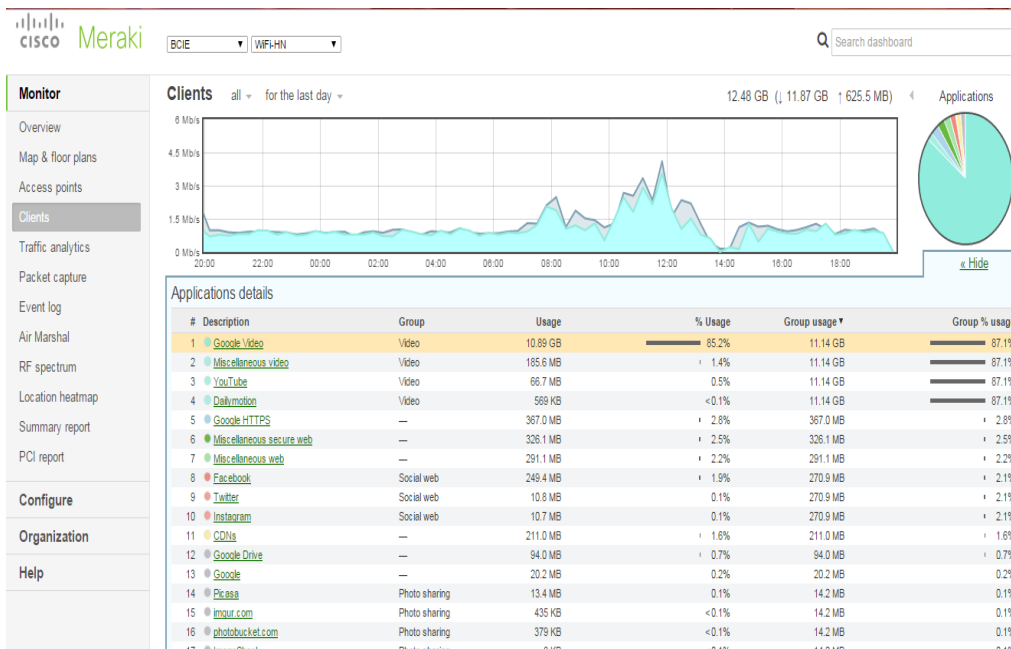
cisco Meraki

BCIE ▾ WiFi-HN ▾

Search dashboard

Monitor
Overview
Map & floor plans
Access points
Clients
Traffic analytics
Packet capture
Event log
Air Marshal
RF spectrum
Location heatmap
Summary report
PCI report

Configure
Organization
Help

Clients all ▾ for the last day ▾

12.48 GB (↓ 11.87 GB ↑ 625.5 MB)

Applications

6 Mb/s
4.5 Mb/s
3 Mb/s
1.5 Mb/s
0 Mb/s
20:00 22:00 00:00 02:00 04:00 06:00 08:00 10:00 12:00 14:00 16:00 18:00

« Hide

Applications details

| # | Description | Group | Usage | % Usage | Group usage ▾ | Group % usag |
|---|---|---|---|---|---|---|
| 1 | Google Video | Video | 10.89 GB | 85.2% | 11.14 GB | 87.1% |
| 2 | Miscellaneous video | Video | 185.6 MB | 1.4% | 11.14 GB | 87.1% |
| 3 | YouTube | Video | 66.7 MB | 0.5% | 11.14 GB | 87.1% |
| 4 | Dailymotion | Video | 569 KB | <0.1% | 11.14 GB | 87.1% |
| 5 | Google HTTPS | — | 367.0 MB | 2.8% | 367.0 MB | 2.8% |
| 6 | Miscellaneous secure web | — | 326.1 MB | 2.5% | 326.1 MB | 2.5% |
| 7 | Miscellaneous web | — | 291.1 MB | 2.2% | 291.1 MB | 2.2% |
| 8 | Facebook | Social web | 249.4 MB | 1.9% | 270.9 MB | 2.1% |
| 9 | Twitter | Social web | 10.8 MB | 0.1% | 270.9 MB | 2.1% |
| 10 | Instagram | Social web | 10.7 MB | 0.1% | 270.9 MB | 2.1% |
| 11 | CDNs | — | 211.0 MB | 1.6% | 211.0 MB | 1.6% |
| 12 | Google Drive | — | 94.0 MB | 0.7% | 94.0 MB | 0.7% |
| 13 | Google | — | 20.2 MB | 0.2% | 20.2 MB | 0.2% |
| 14 | Picasa | Photo sharing | 13.4 MB | 0.1% | 14.2 MB | 0.1% |
| 15 | imgur.com | Photo sharing | 435 KB | <0.1% | 14.2 MB | 0.1% |
| 16 | photobucket.com | Photo sharing | 379 KB | <0.1% | 14.2 MB | 0.1% |